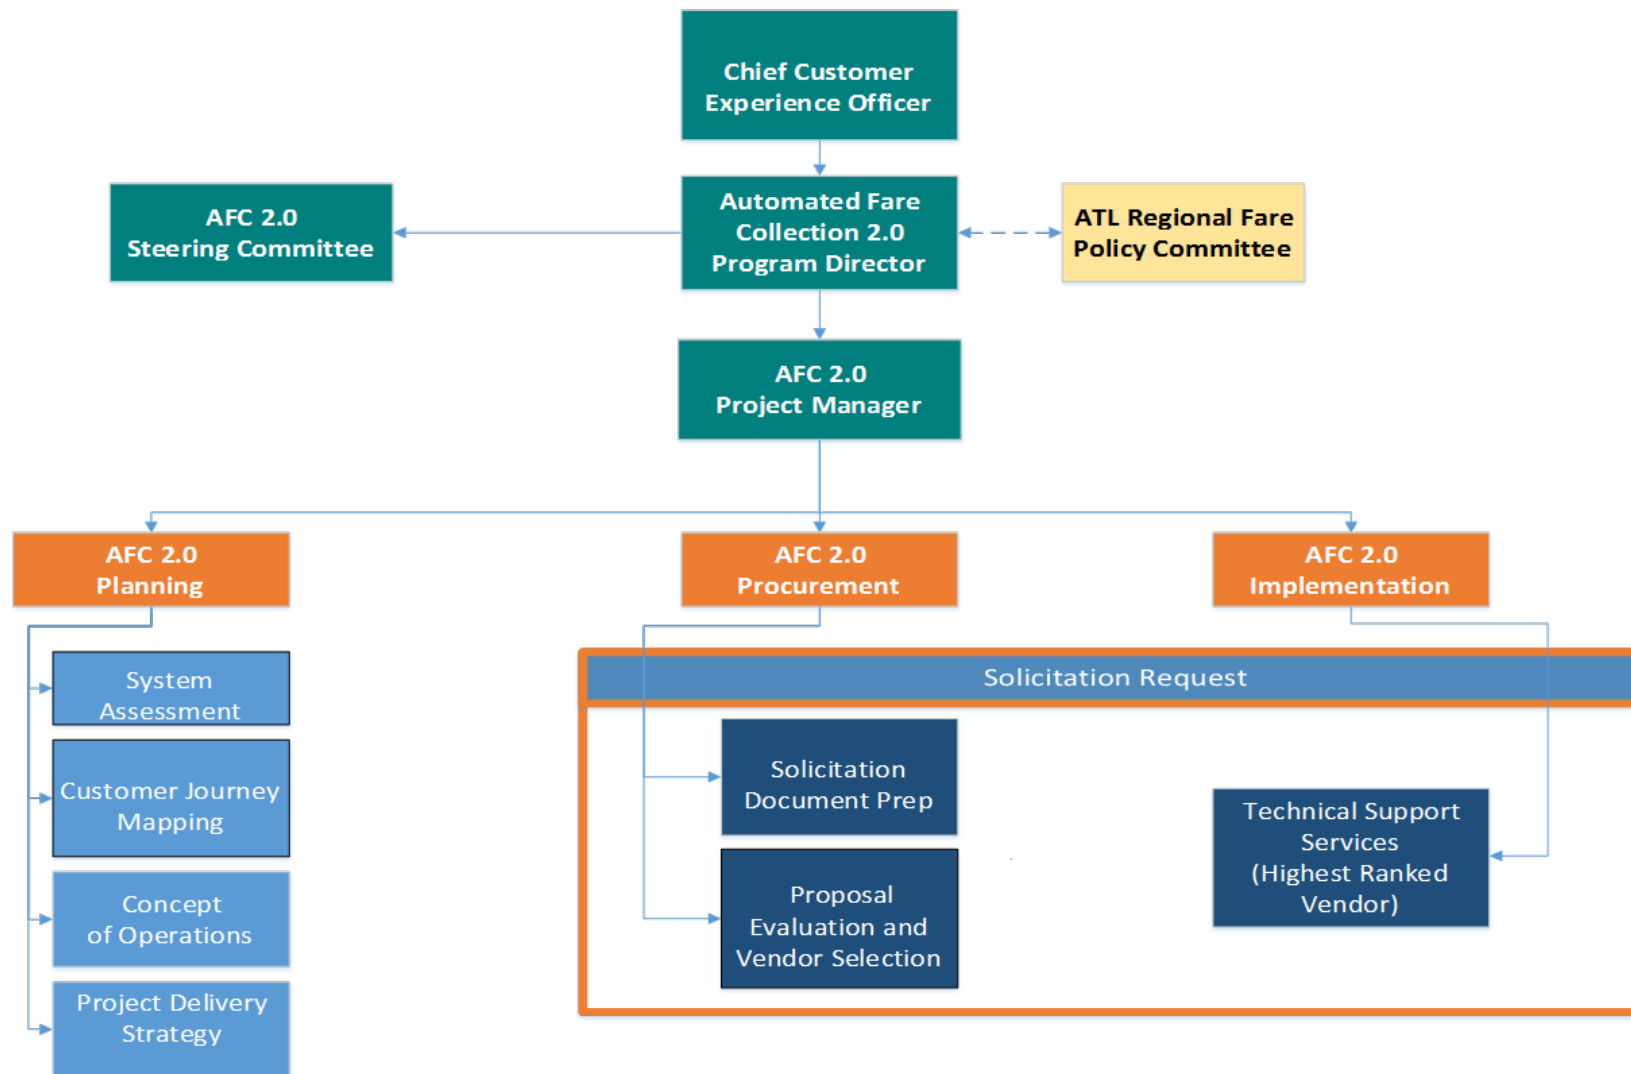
Chief Customer Experience Officer

AFC 2.0 Steering Committee

Automated Fare Collection 2.0 Program Director

ATL Regional Fare Policy Committee

AFC 2.0 Project Manager

AFC 2.0 Planning

AFC 2.0 Procurement

AFC 2.0 Implementation

System Assessment

Customer Journey Mapping

Concept of Operations

Project Delivery Strategy

Solicitation Request

Solicitation Document Prep

Proposal Evaluation and Vendor Selection

Technical Support Services (Highest Ranked Vendor)